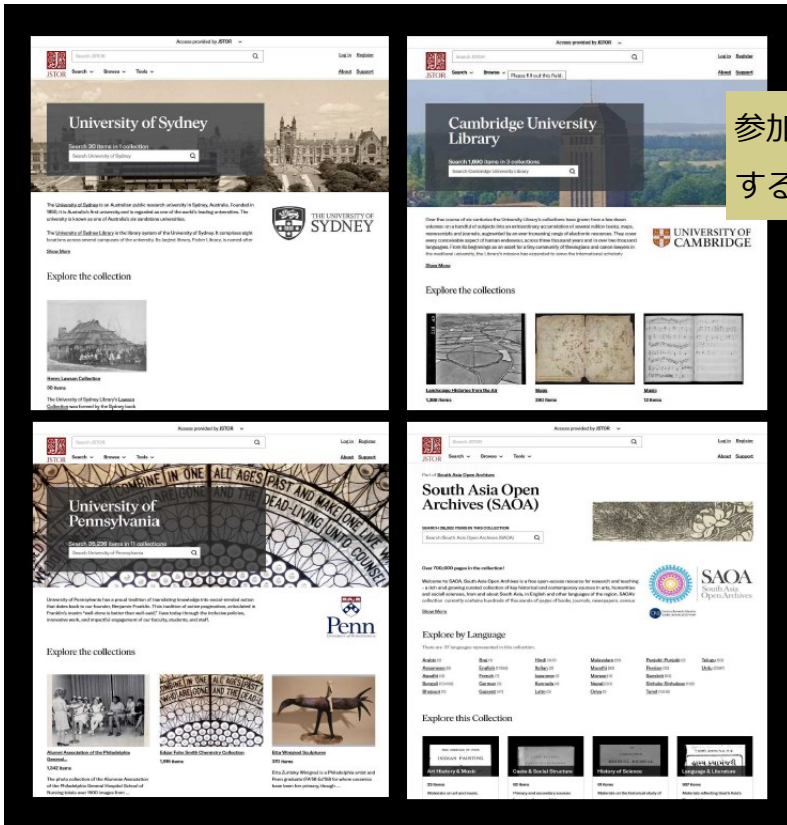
Access provided by JSTOR

JSTOR

Search JSTOR

Log in Register

Search Browse Tools

About Support

University of Sydney

Search 30 items in 1 collection

Search University of Sydney

The University of Sydney is an Australian public research university in Sydney, Australia. Founded in 1850, it is Australia's first university and is regarded as one of the world's leading universities. The university is known as one of Australia's six sandstone universities.

The University of Sydney Library is the library system of the University of Sydney. It comprises eight locations across several campuses of the University of Sydney. Its largest library, Fisher Library, is named after

Show More

THE UNIVERSITY OF SYDNEY

Explore the collection

Henry Lawson Collection

30 Items

The University of Sydney Library's Lawson Collection was formed by the Sydney book

Access provided by JSTOR

JSTOR

Search JSTOR

Log in Register

Search Browse Please fill out this field.

About Support

Cambridge University Library

Search 1,890 items in 3 collections

Search Cambridge University Library

参加

する

UNIVERSITY OF CAMBRIDGE

Show More

Explore the collections

Landscape Histories from the Air

1,808 Items

Maps

Maps

Access provided by JSTOR

JSTOR

Search JSTOR

Log in Register

Search Browse Tools

About Support

University of Pennsylvania

Search 35,236 items in 11 collections

Search University of Pennsylvania

University of Pennsylvania has a proud tradition of translating knowledge into social-minded action that dates back to our founder, Benjamin Franklin. This tradition of active pragmatism, articulated in Franklin's maxim "well done is better than well said" lives today through the inclusive policies, innovative work, and impactful engagement of our faculty, students, and staff.

Penn

Explore the collections

Alumni Association of the Philadelphia General...

1,242 Items

Edgar Fahs Smith Chemistry Collection

1,091 Items

Elta Winsted Sculptures

375 Items

Access provided by JSTOR

JSTOR

Search JSTOR

Log in Register

Search Browse Tools

About Support

Part of South Asia Open Archives

South Asia Open Archives (SAOA)

SEARCH 08,000 ITEMS IN THIS COLLECTION

Search South Asia Open Archives (SAOA)

Over 700,000 pages in the collection!

Show More

SAOA South Asia Open Archives

Explore by Language

Explore this Collection

Art History & Music

Caste & Social Structure

History of Science

Language & Literature